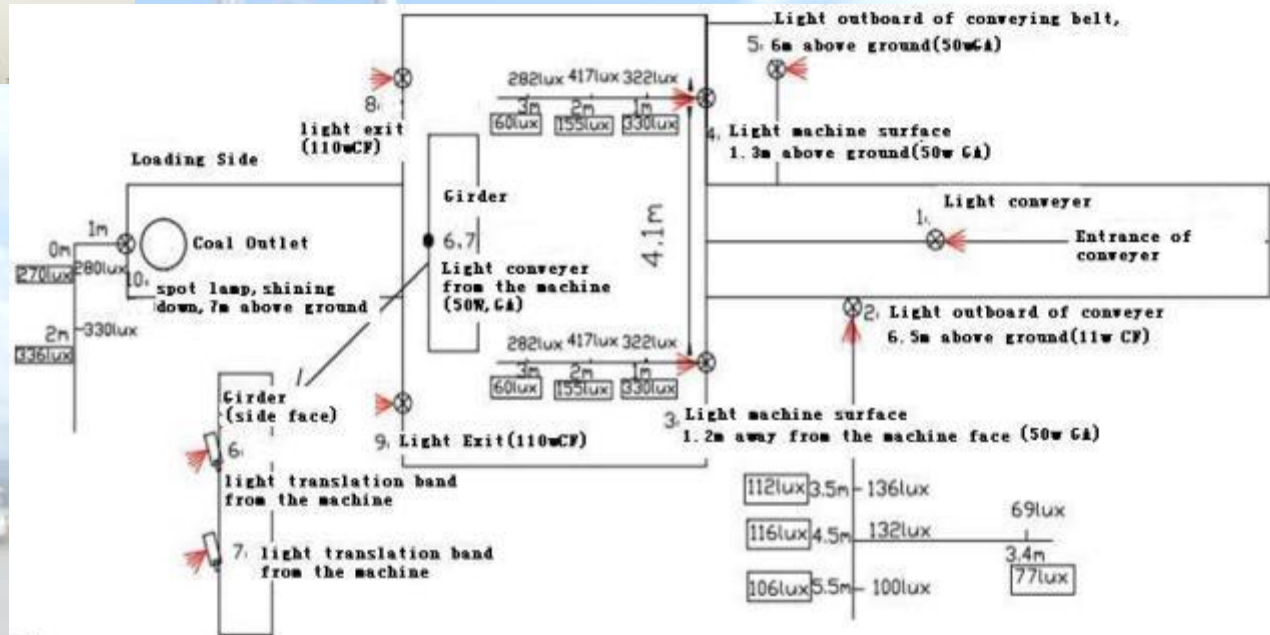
Light outboard of conveying belt, 5. 6m above ground(50wGA)

8. light exit (110wCF)

282lux 417lux 322lux
3m 2m 1m
60lux 155lux 330lux

4. Light machine surface 1.3m above ground(50w GA)

Loading Side

Girder

4.1m

Light conveyer

1.

Entrance of conveyer

1m
0m
270lux
280lux
Coal Outlet
10. spot lamp, shining down, 7m above ground

2m
336lux
330lux

6,7
Light conveyer from the machine (50W, GA)

2. Light outboard of conveyer 6.5m above ground(11w CF)

282lux 417lux 322lux
3m 2m 1m
60lux 155lux 330lux

Girder (side face)

9. Light Exit(110wCF)

3. Light machine surface 1.2m away from the machine face (50w GA)

6. light translation band from the machine

7. light translation band from the machine

112lux 3.5m 136lux
116lux 4.5m 132lux
69lux
3.4m
77lux
106lux 5.5m 100lux